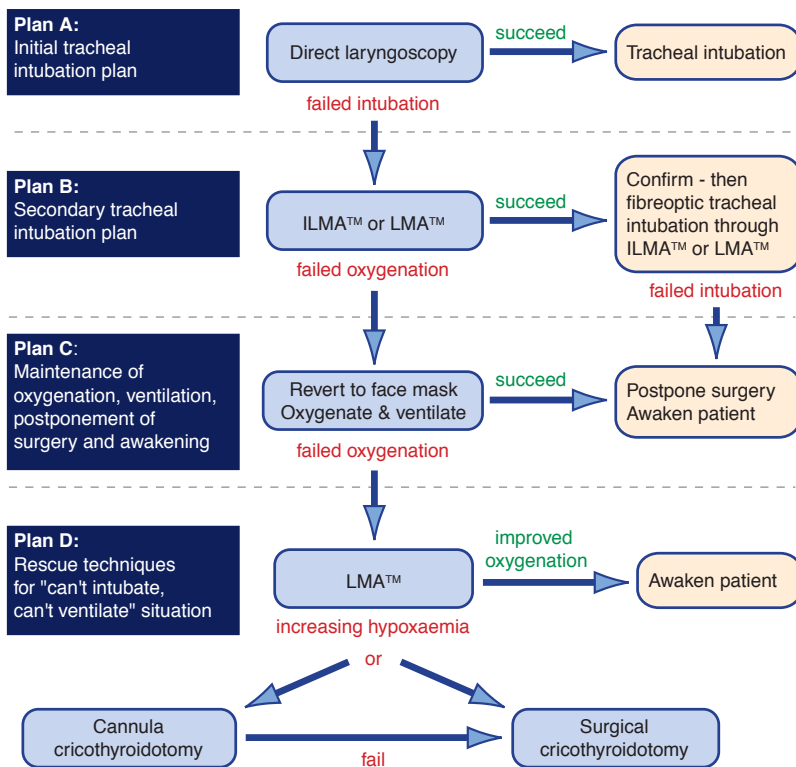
**Plan A:**
Initial tracheal intubation plan

Direct laryngoscopy

succeed

Tracheal intubation

failed intubation

**Plan B:**
Secondary tracheal intubation plan

ILMA™ or LMA™

succeed

Confirm - then fibreoptic tracheal intubation through ILMA™ or LMA™

failed oxygenation

failed intubation

**Plan C**:
Maintenance of oxygenation, ventilation, postponement of surgery and awakening

Revert to face mask
Oxygenate & ventilate

succeed

Postpone surgery
Awaken patient

failed oxygenation

**Plan D:**
Rescue techniques for "can't intubate, can't ventilate" situation

LMA™

improved oxygenation

Awaken patient

increasing hypoxaemia

or

Cannula cricothyroidotomy

fail

Surgical cricothyroidotomy